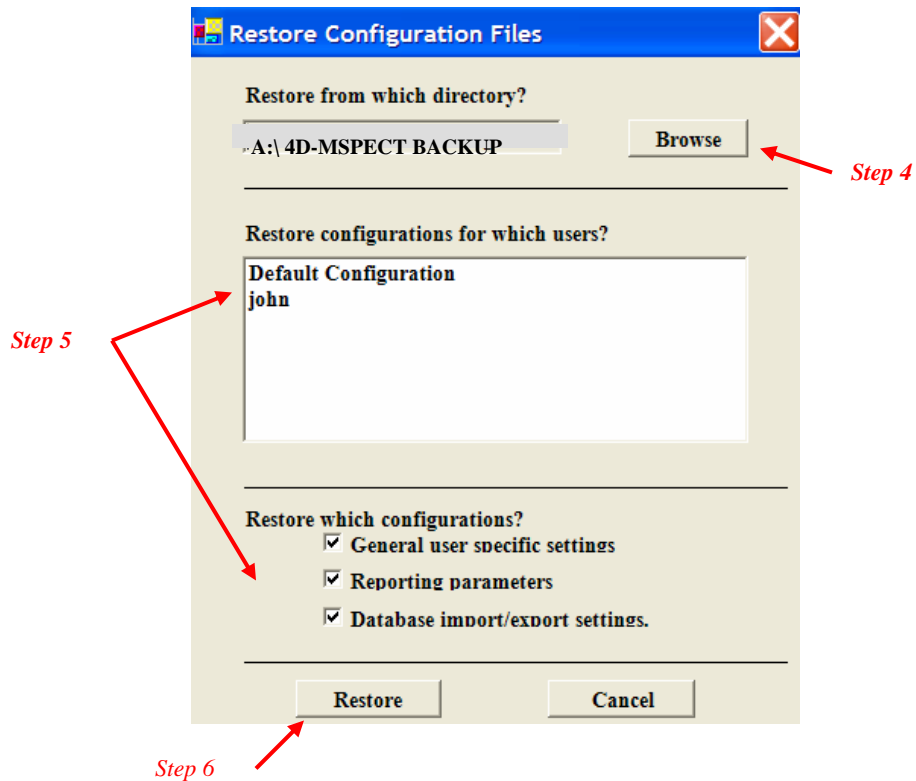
Restore Configuration Files

Restore from which directory?

A:\ 4D-MSPECT BACKUP

Browse

Step 4

Restore configurations for which users?

Default Configuration
john

Step 5

Restore which configurations?

General user specific settings

Reporting parameters

Database import/export settings.

Restore

Cancel

Step 6